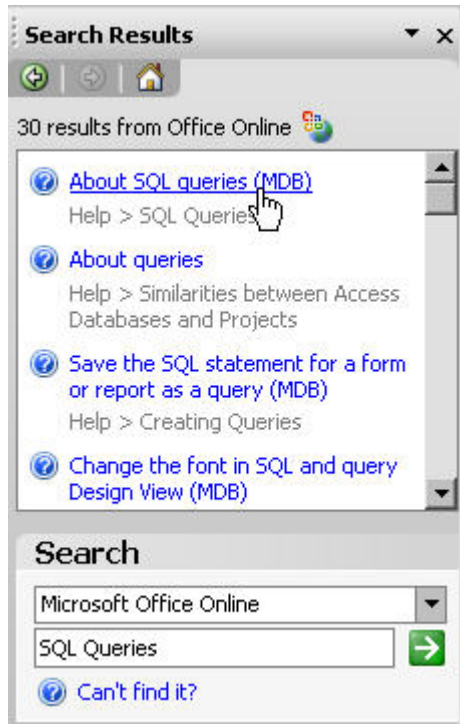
Search Results

30 results from Office Online

About SQL queries (MDB)
Help > SQL Queries

About queries
Help > Similarities between Access Databases and Projects

Save the SQL statement for a form or report as a query (MDB)
Help > Creating Queries

Change the font in SQL and query Design View (MDB)

Search

Microsoft Office Online

SQL Queries

Can't find it?